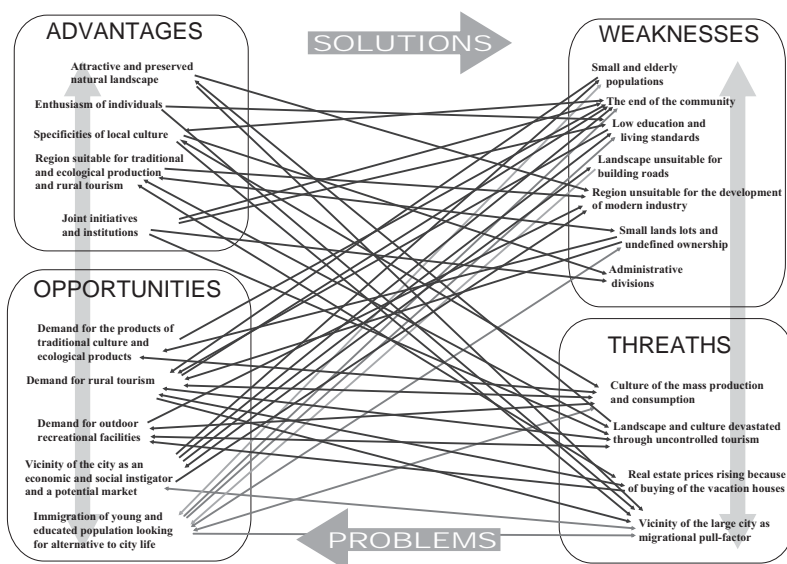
ADVANTAGES

SOLUTIONS

WEAKNESSES

Attractive and preserved natural landscape

Enthusiasm of individuals

Specificities of local culture

Region suitable for traditional and ecological production and rural tourism

Joint initiatives and institutions

Small and elderly populations

The end of the community

Low education and living standards

Landscape unsuitable for building roads

Region unsuitable for the development of modern industry

Small lands lots and undefined ownership

Administrative divisions

OPPORTUNITIES

Demand for the products of traditional culture and ecological products

Demand for rural tourism

Demand for outdoor recreational facilities

Vicinity of the city as an economic and social instigator and a potential market

Immigration of young and educated population looking for alternative to city life

THREATHS

Culture of the mass production and consumption

Landscape and culture devastated through uncontrolled tourism

Real estate prices rising because of buying of the vacation houses

Vicinity of the large city as migrational pull-factor

PROBLEMS